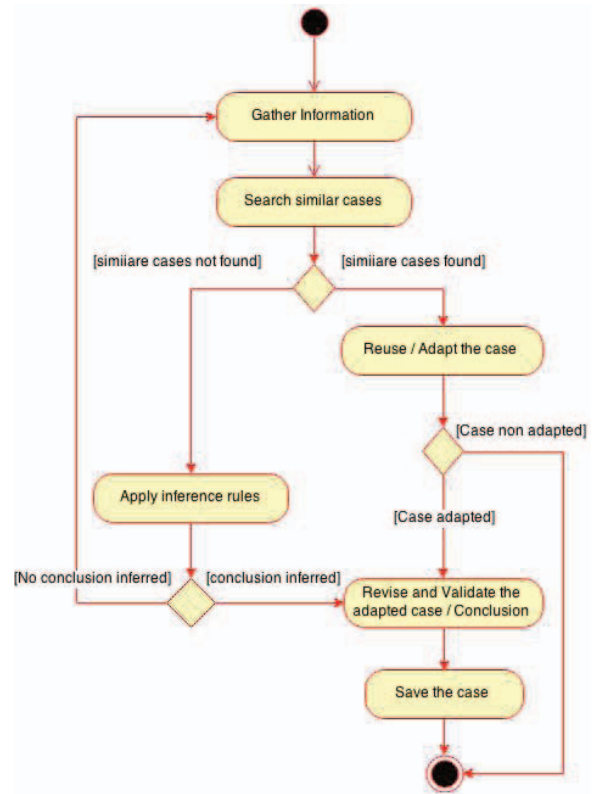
Gather Information

Search similar cases

[simiiare cases not found]

[simiiare cases found]

Reuse / Adapt the case

[Case non adapted]

Apply inference rules

[Case adapted]

[No conclusion inferred]

[conclusion inferred]

Revise and Validate the adapted case / Conclusion

Save the case